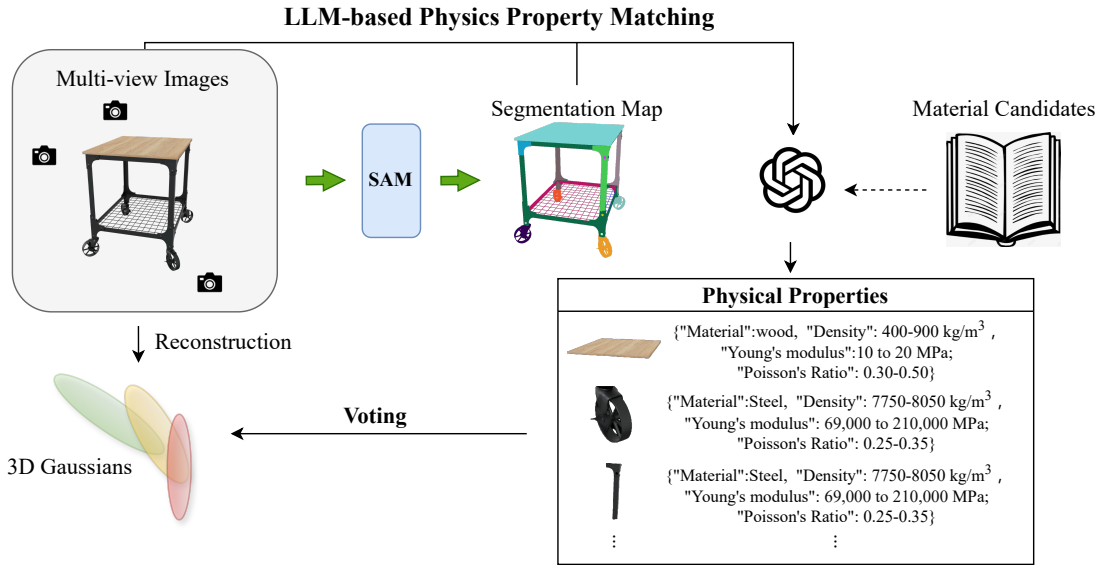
LLM-based Physics Property Matching

Multi-view Images

SAM

Segmentation Map

Material Candidates

Reconstruction

3D Gaussians

Voting

Physical Properties

{"Material":wood, "Density": 400-900 kg/m$^3$ , "Young's modulus":10 to 20 MPa; "Poisson's Ratio": 0.30-0.50}

{"Material":Steel, "Density": 7750-8050 kg/m$^3$ , "Young's modulus": 69,000 to 210,000 MPa; "Poisson's Ratio": 0.25-0.35}

{"Material":Steel, "Density": 7750-8050 kg/m$^3$ , "Young's modulus": 69,000 to 210,000 MPa; "Poisson's Ratio": 0.25-0.35}

⋮ ⋮